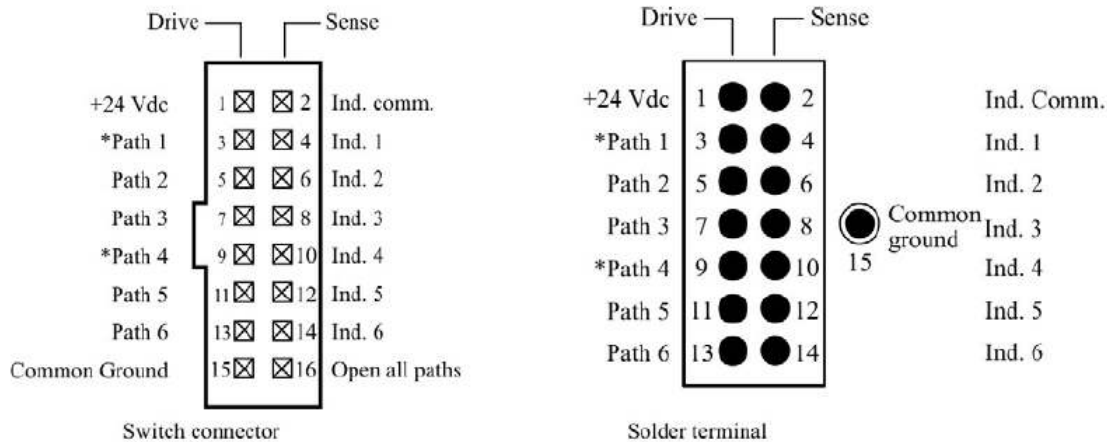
Drive Sense

| | | | |
|---|---|---|---|
| +24 Vdc | 1 | 2 | Ind. comm. |
| *Path 1 | 3 | 4 | Ind. 1 |
| Path 2 | 5 | 6 | Ind. 2 |
| Path 3 | 7 | 8 | Ind. 3 |
| *Path 4 | 9 | 10 | Ind. 4 |
| Path 5 | 11 | 12 | Ind. 5 |
| Path 6 | 13 | 14 | Ind. 6 |
| Common Ground | 15 | 16 | Open all paths |

Switch connector

Drive Sense

| | | | |
|---|---|---|---|
| +24 Vdc | 1 | 2 | Ind. Comm. |
| *Path 1 | 3 | 4 | Ind. 1 |
| Path 2 | 5 | 6 | Ind. 2 |
| Path 3 | 7 | 8 | Ind. 3 |
| *Path 4 | 9 | 10 | Ind. 4 |
| Path 5 | 11 | 12 | Ind. 5 |
| Path 6 | 13 | 14 | Ind. 6 |

Common ground 15

Solder terminal